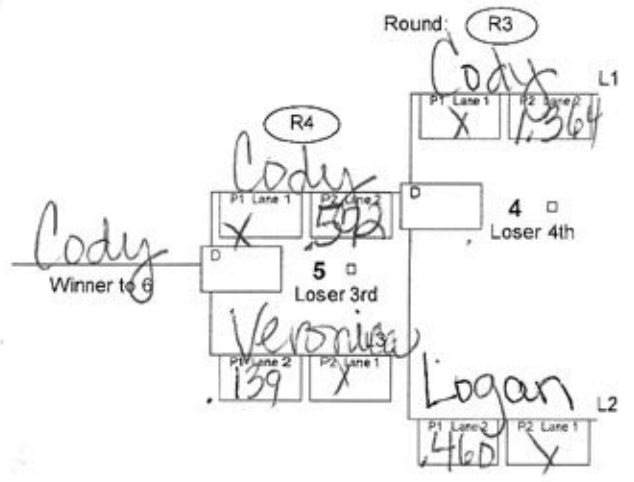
Round: R3

Cody

L1

P1 Lane 1 X

P2 Lane 2 1.364

R4

Cody

P1 Lane 1 X

P2 Lane 2 .592

D

4 □

Loser 4th

Cody

D

Winner to 6

5 □

Loser 3rd

Veronica

P1 Lane 2 .139

P2 Lane 1 X

Logan

L2

P1 Lane 2 .460

P2 Lane 1 X